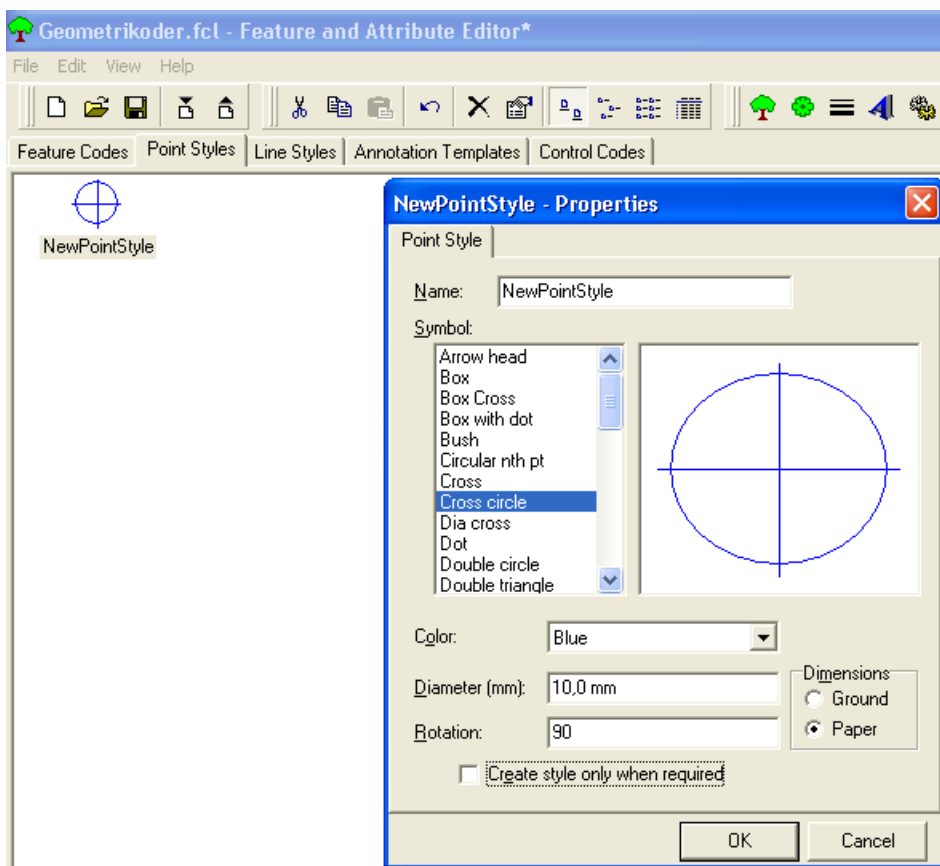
Geometrikoder.fcl - Feature and Attribute Editor*

File Edit View Help

Feature Codes | Point Styles | Line Styles | Annotation Templates | Control Codes

NewPointStyle

NewPointStyle - Properties

Point Style

Name: NewPointStyle

Symbol:

Arrow head
Box
Box Cross
Box with dot
Bush
Circular nth pt
Cross
Cross circle
Dia cross
Dot
Double circle
Double triangle

Color: Blue

Diameter (mm): 10,0 mm

Rotation: 90

Dimensions
Ground
Paper

Create style only when required

OK Cancel